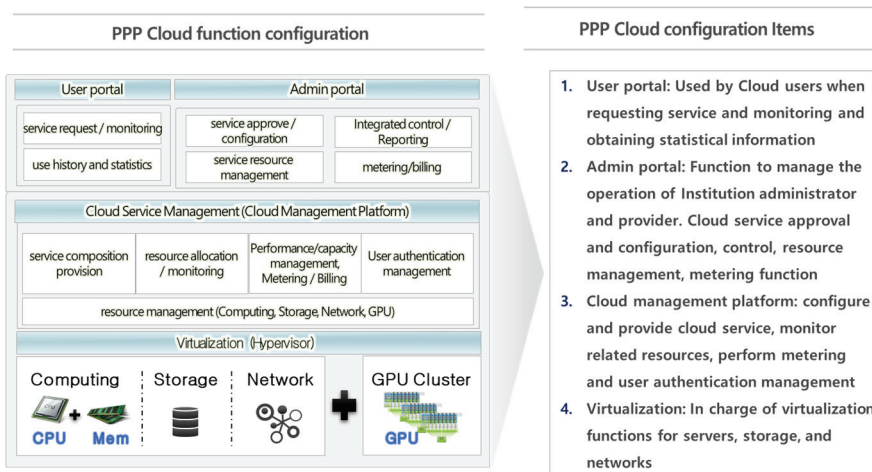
PPP Cloud function configuration

User portal

service request / monitoring

use history and statistics

Admin portal

service approve / configuration

Integrated control / Reporting

service resource management

metering/billing

Cloud Service Management (Cloud Management Platform)

service composition provision

resource allocation / monitoring

Performance/capacity management, Metering / Billing

User authentication management

resource management (Computing, Storage, Network, GPU)

Virtualization (Hypervisor)

Computing

CPU + Mem

Storage

Network

GPU Cluster

GPU

PPP Cloud configuration Items

1. User portal: Used by Cloud users when requesting service and monitoring and obtaining statistical information

2. Admin portal: Function to manage the operation of Institution administrator and provider. Cloud service approval and configuration, control, resource management, metering function

3. Cloud management platform: configure and provide cloud service, monitor related resources, perform metering and user authentication management

4. Virtualization: In charge of virtualization functions for servers, storage, and networks